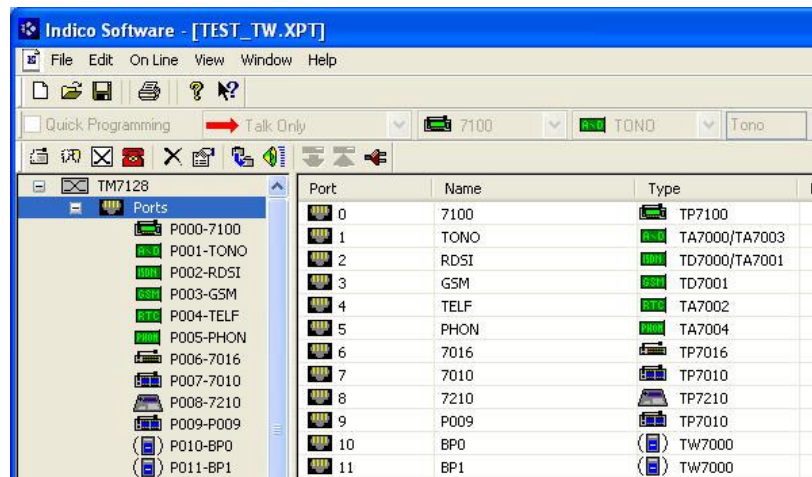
Indico Software - [TEST_TW.XPT]

File Edit On Line View Window Help

Quick Programming Talk Only 7100 A-D TONO Tono

TM7128
Ports
P000-7100
A-D P001-TONO
ISDN P002-RDSI
GSM P003-GSM
RTC P004-TELF
PHON P005-PHON
P006-7016
P007-7010
P008-7210
P009-P009
P010-BP0
P011-BP1

| Port | Name | Type |
|---|---|---|
| 0 | 7100 | TP7100 |
| 1 | TONO | A-D TA7000/TA7003 |
| 2 | RDSI | ISDN TD7000/TA7001 |
| 3 | GSM | GSM TD7001 |
| 4 | TELF | RTC TA7002 |
| 5 | PHON | PHON TA7004 |
| 6 | 7016 | TP7016 |
| 7 | 7010 | TP7010 |
| 8 | 7210 | TP7210 |
| 9 | P009 | TP7010 |
| 10 | BP0 | TW7000 |
| 11 | BP1 | TW7000 |